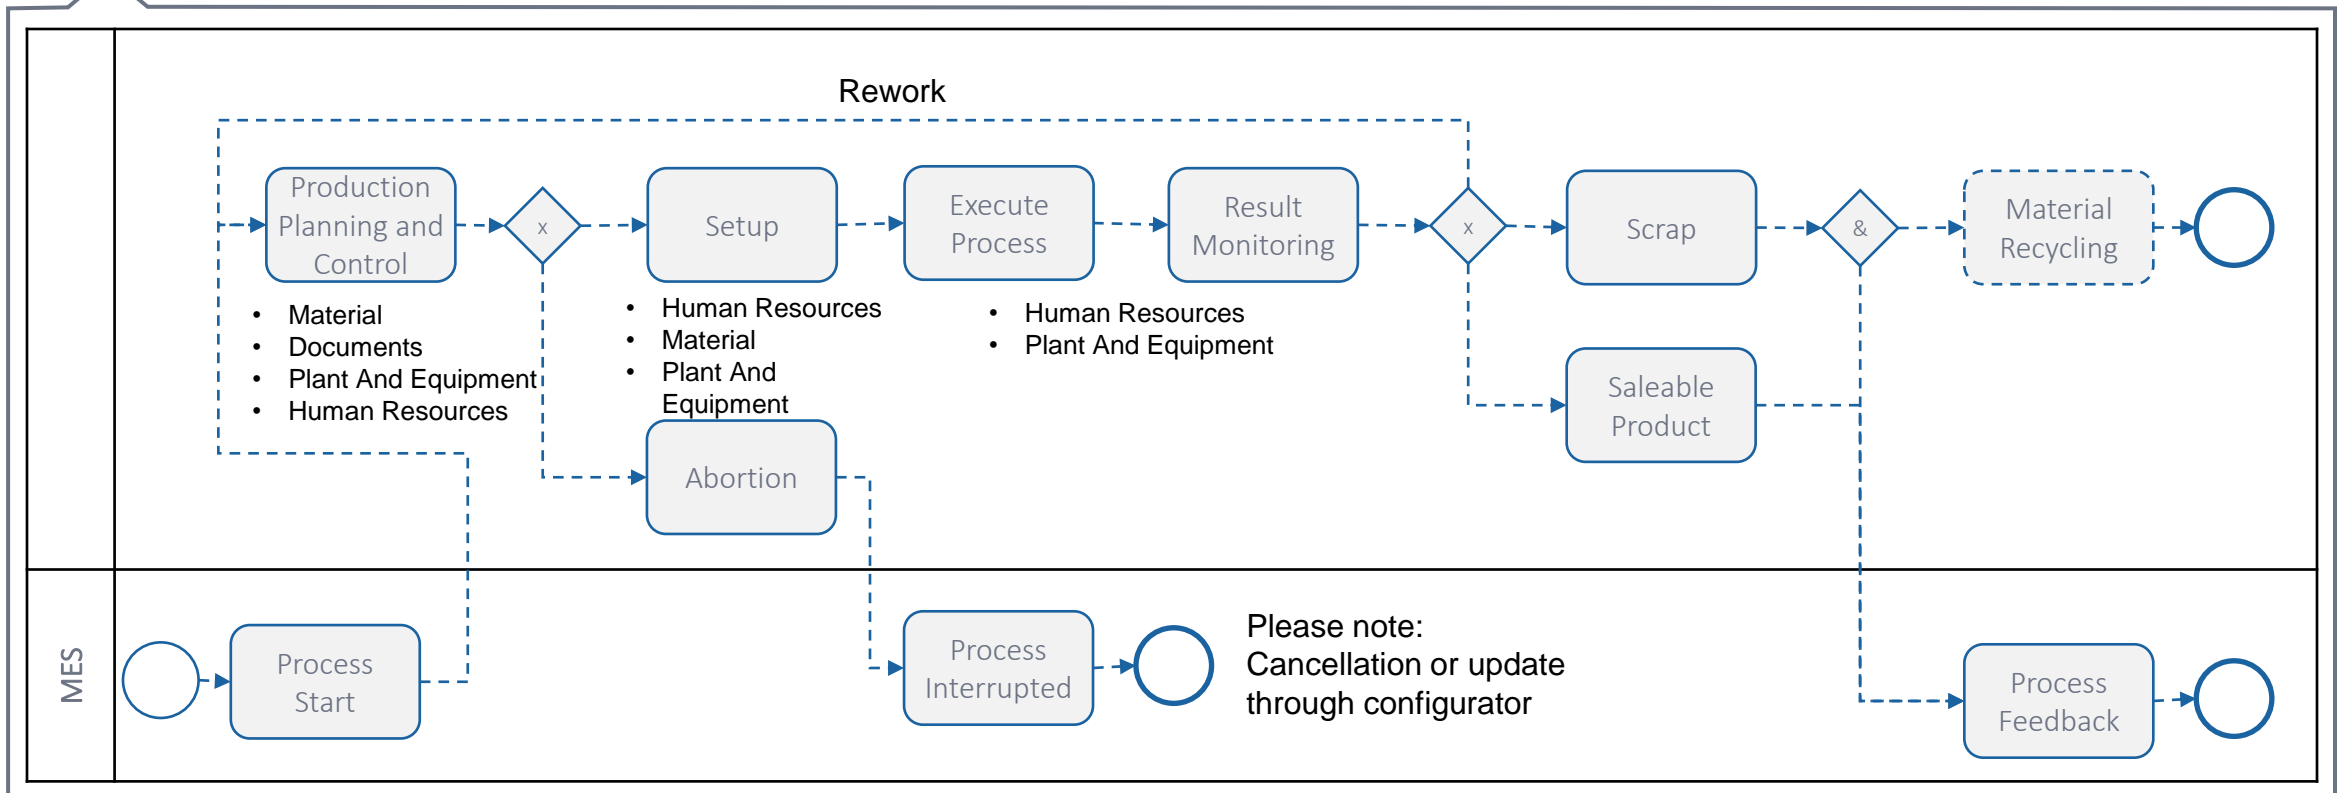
Rework

Production Planning and Control

x

Setup

Execute Process

Result Monitoring

x

Scrap

&

Material Recycling

- Material
- Documents
- Plant And Equipment
- Human Resources

- Human Resources
- Material
- Plant And Equipment

- Human Resources
- Plant And Equipment

Saleable Product

Abortion

MES

Process Start

Process Interrupted

Please note:
Cancellation or update through configurator

Process Feedback